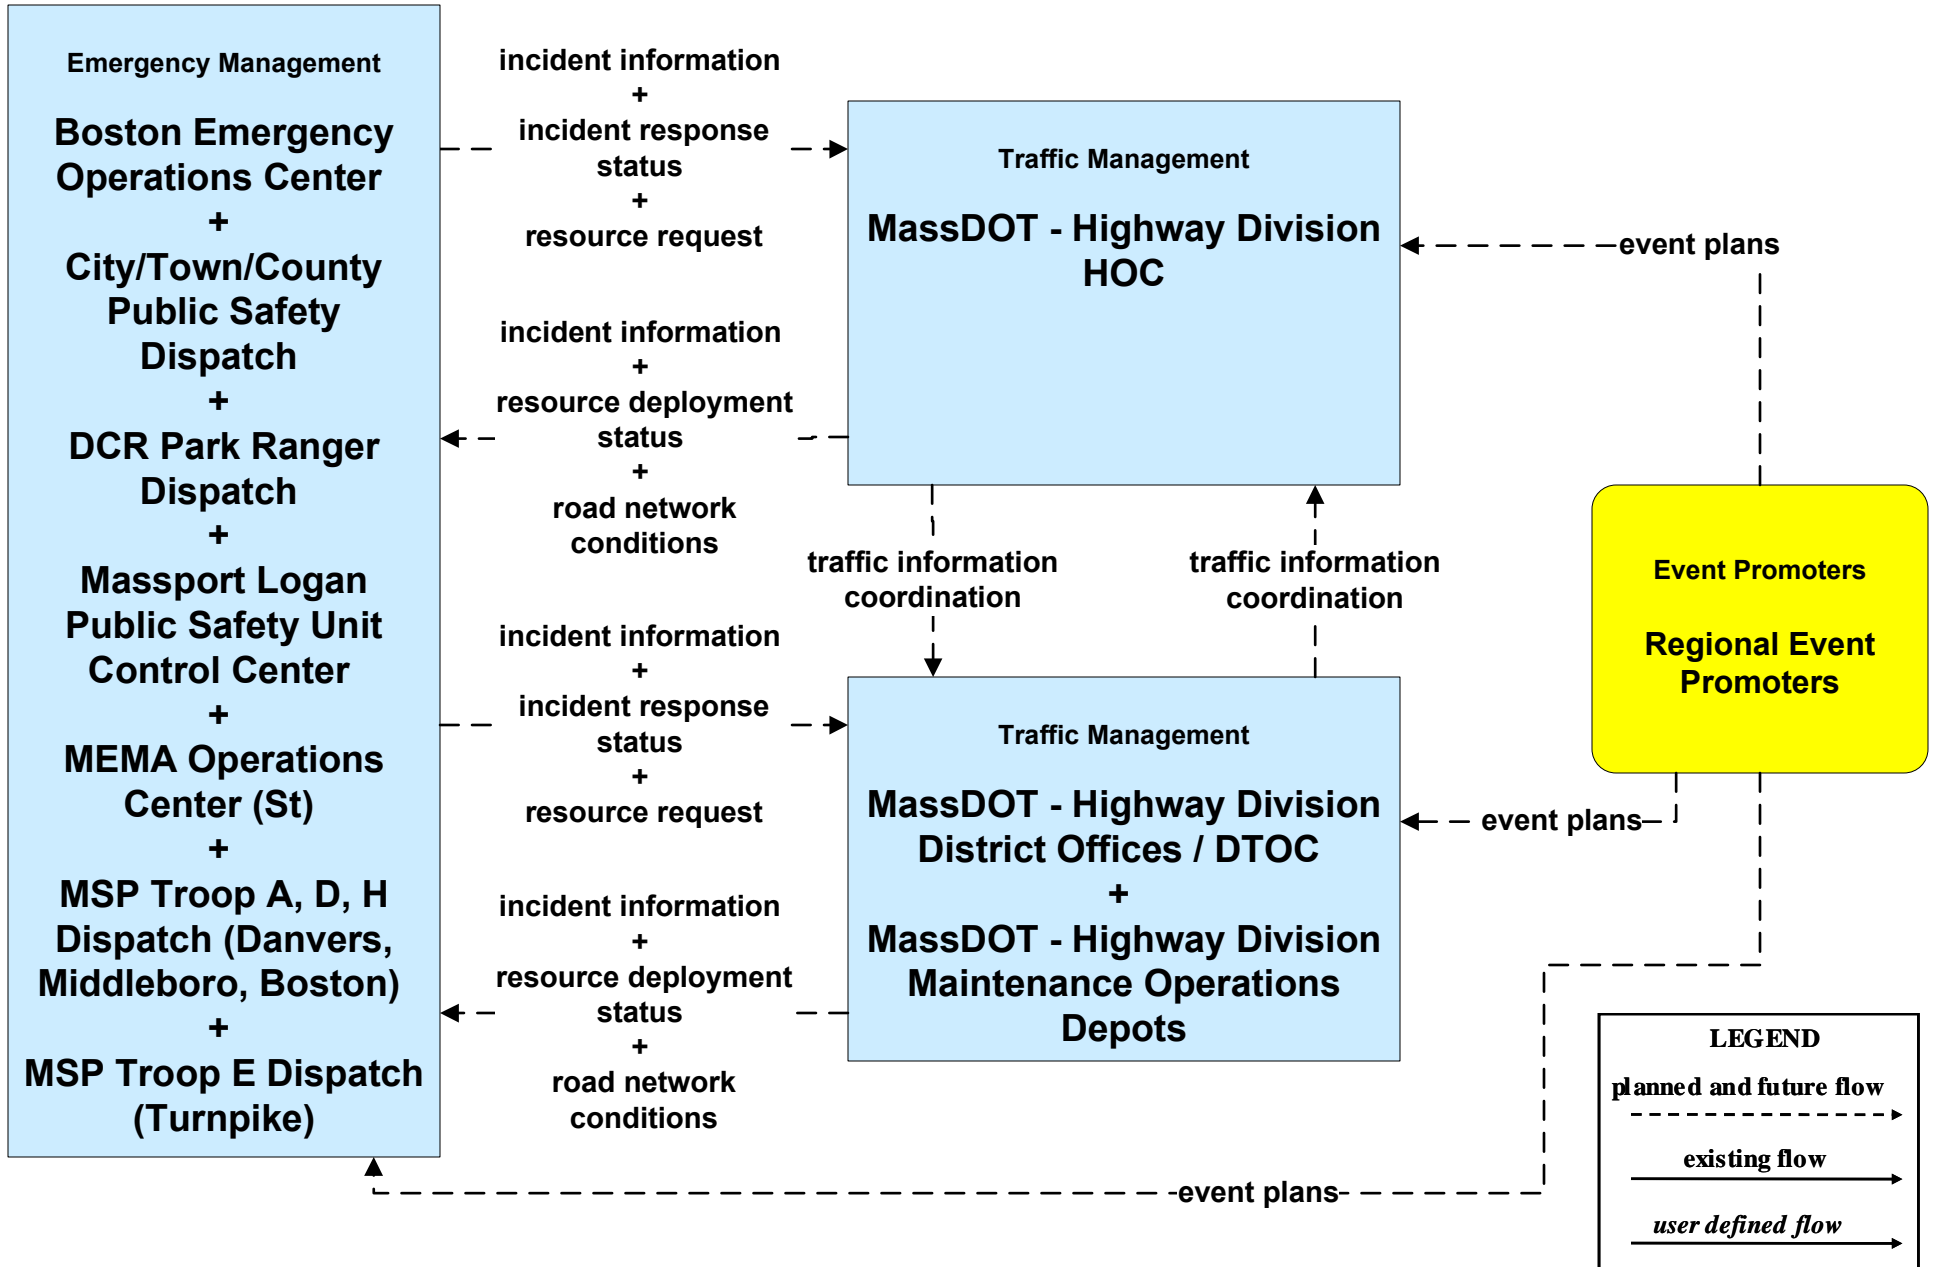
Emergency Management

Boston Emergency Operations Center
+
City/Town/County Public Safety Dispatch
+
DCR Park Ranger Dispatch
+
Massport Logan Public Safety Unit Control Center
+
MEMA Operations Center (St)
+
MSP Troop A, D, H Dispatch (Danvers, Middleboro, Boston)
+
MSP Troop E Dispatch (Turnpike)

incident information
+
incident response status
+
resource request

incident information
+
resource deployment status
+
road network conditions

incident information
+
incident response status
+
resource request

incident information
+
resource deployment status
+
road network conditions

Traffic Management

MassDOT - Highway Division HOC

event plans

traffic information coordination

traffic information coordination

Event Promoters

Regional Event Promoters

Traffic Management

MassDOT - Highway Division District Offices / DTOC
+
MassDOT - Highway Division Maintenance Operations Depots

event plans

event plans

LEGEND
planned and future flow
existing flow
user defined flow